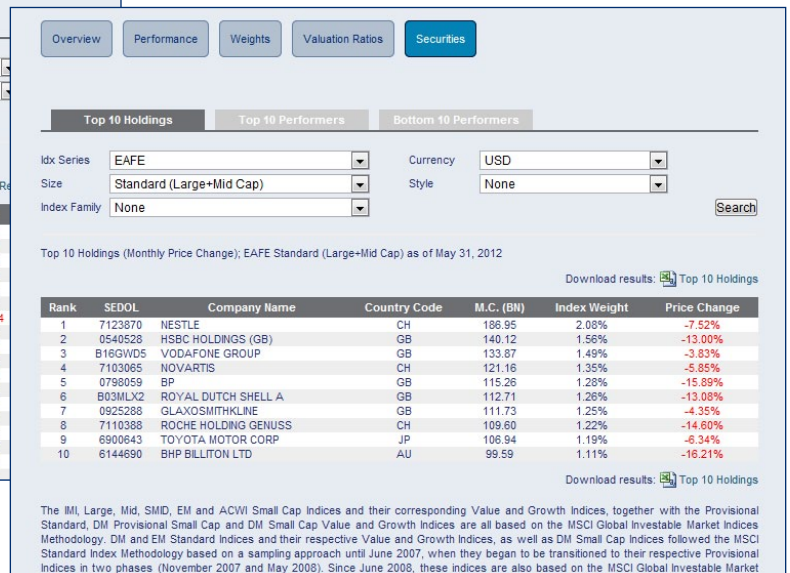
Overview Performance Weights Valuation Ratios Securities

Top 10 Holdings Top 10 Performers Bottom 10 Performers

Idx Series EAFE
Currency USD
Size Standard (Large+Mid Cap)
Style None
Index Family None
Search

Re

Top 10 Holdings (Monthly Price Change); EAFE Standard (Large+Mid Cap) as of May 31, 2012

Download results: Top 10 Holdings

| Rank | SEDOL | Company Name | Country Code | M.C. (BN) | Index Weight | Price Change |
|---|---|---|---|---|---|---|
| 1 | 7123870 | NESTLE | CH | 186.95 | 2.08% | -7.52% |
| 2 | 0540528 | HSBC HOLDINGS (GB) | GB | 140.12 | 1.56% | -13.00% |
| 3 | B16GWD5 | VODAFONE GROUP | GB | 133.87 | 1.49% | -3.83% |
| 4 | 7103065 | NOVARTIS | CH | 121.16 | 1.35% | -5.85% |
| 5 | 0798059 | BP | GB | 115.26 | 1.28% | -15.89% |
| 6 | B03MLX2 | ROYAL DUTCH SHELL A | GB | 112.71 | 1.26% | -13.08% |
| 7 | 0925288 | GLAXOSMITHKLINE | GB | 111.73 | 1.25% | -4.35% |
| 8 | 7110388 | ROCHE HOLDING GENUSS | CH | 109.60 | 1.22% | -14.60% |
| 9 | 6900643 | TOYOTA MOTOR CORP | JP | 106.94 | 1.19% | -6.34% |
| 10 | 6144690 | BHP BILLITON LTD | AU | 99.59 | 1.11% | -16.21% |

Download results: Top 10 Holdings

The IMI, Large, Mid, SMID, EM and ACWI Small Cap Indices and their corresponding Value and Growth Indices, together with the Provisional Standard, DM Provisional Small Cap and DM Small Cap Value and Growth Indices are all based on the MSCI Global Investable Market Indices Methodology. DM and EM Standard Indices and their respective Value and Growth Indices, as well as DM Small Cap Indices followed the MSCI Standard Index Methodology based on a sampling approach until June 2007, when they began to be transitioned to their respective Provisional Indices in two phases (November 2007 and May 2008). Since June 2008, these indices are also based on the MSCI Global Investable Market